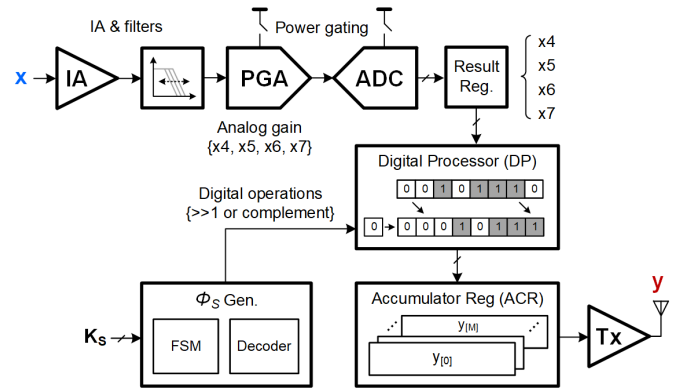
IA & filters

Power gating

x

IA

PGA

ADC

Result Reg.

x4
x5
x6
x7

Analog gain
{x4, x5, x6, x7}

Digital Processor (DP)

0 0 1 0 1 1 1 0

0 → 0 0 0 1 0 1 1 1

Digital operations
{>>1 or complement}

$\Phi_S$ Gen.

FSM

Decoder

$K_S$

Accumulator Reg (ACR)

$y_{[M]}$

$y_{[0]}$

Tx

y